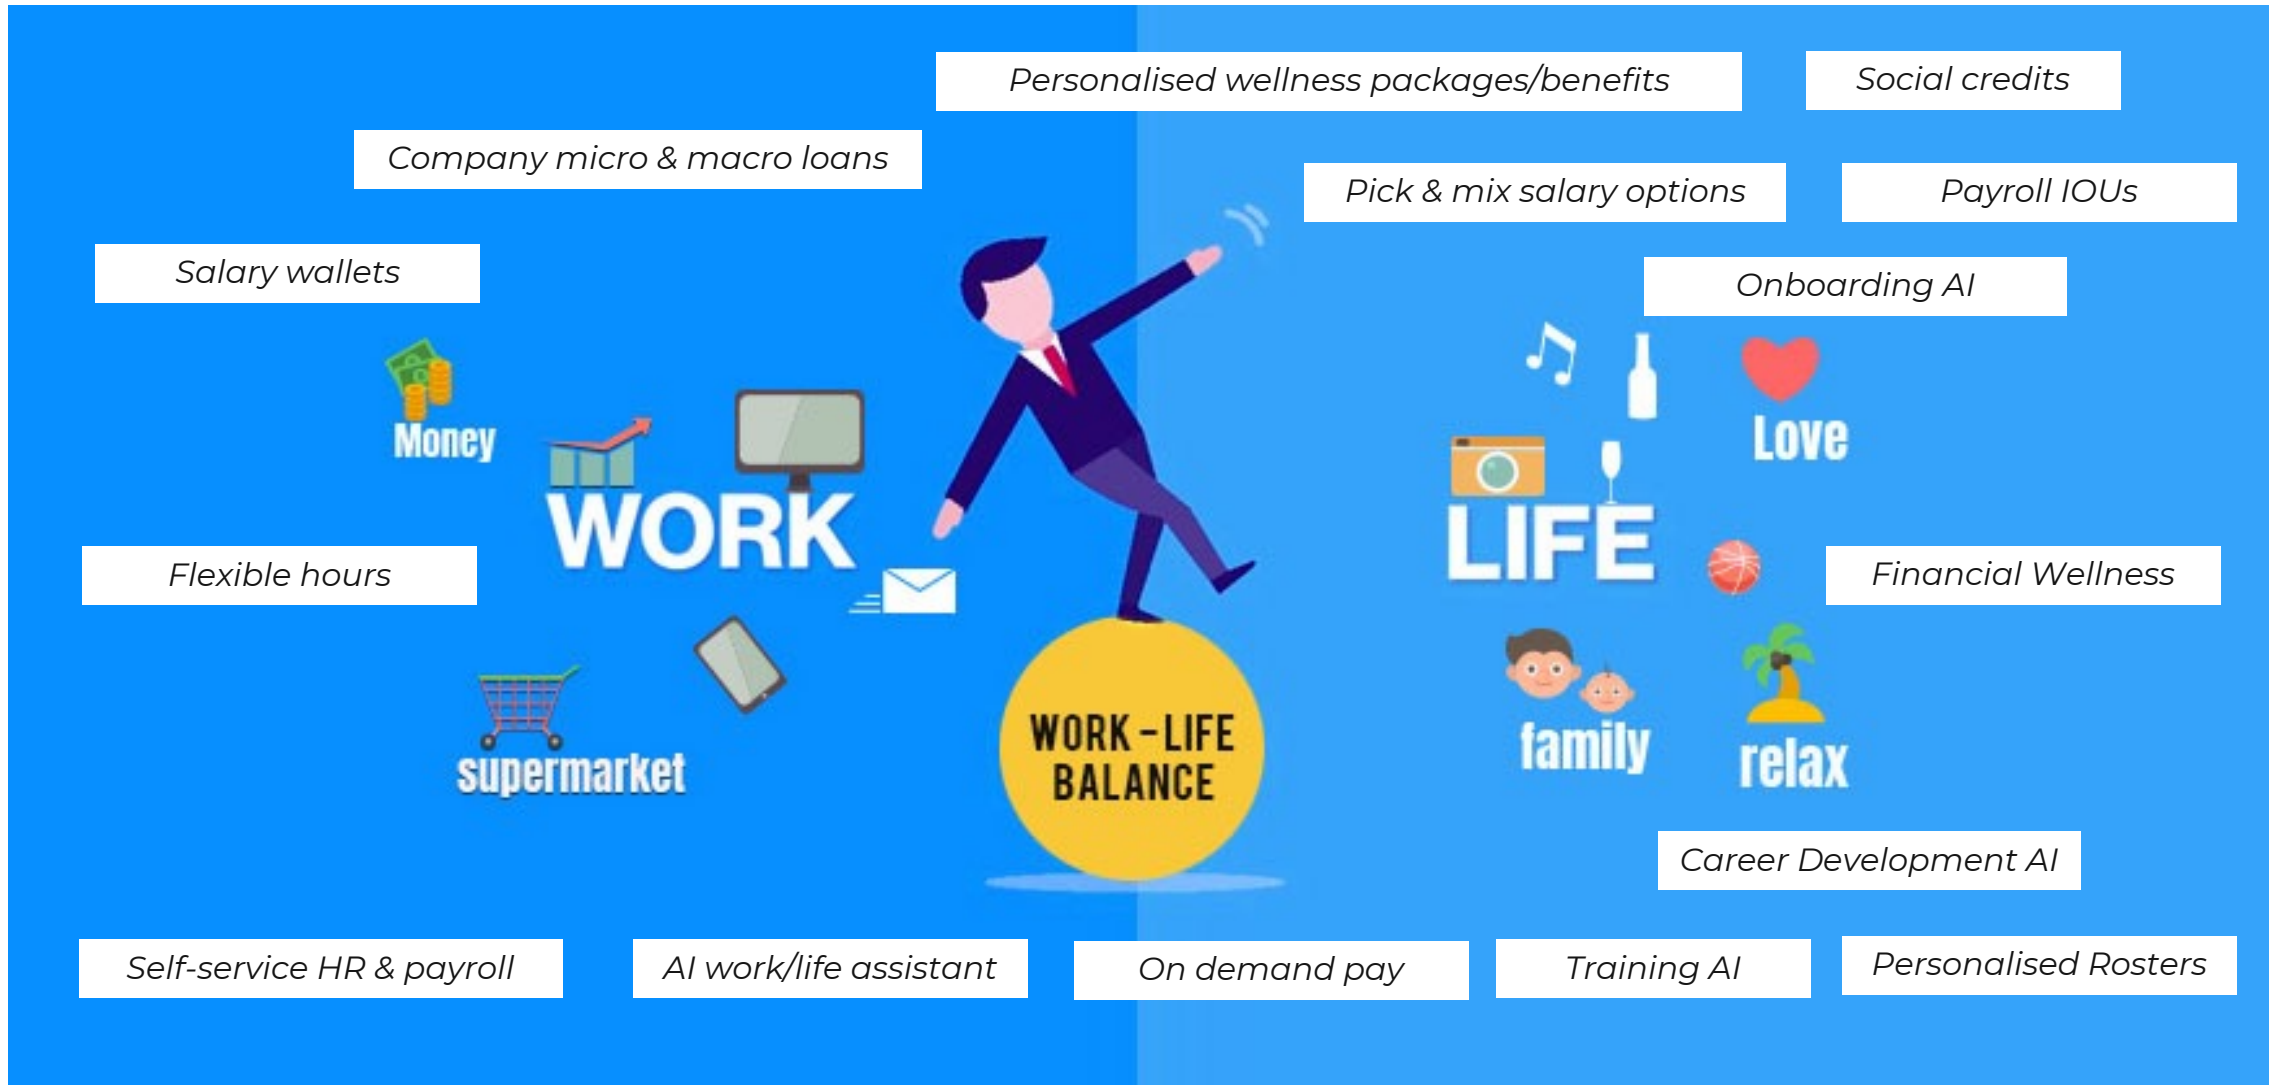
Personalised wellness packages/benefits

Social credits

Company micro & macro loans

Pick & mix salary options

Payroll IOUs

Salary wallets

Onboarding AI

Money

WORK

Love

LIFE

Flexible hours

Financial Wellness

supermarket

WORK - LIFE BALANCE

family

relax

Career Development AI

Self-service HR & payroll

AI work/life assistant

On demand pay

Training AI

Personalised Rosters